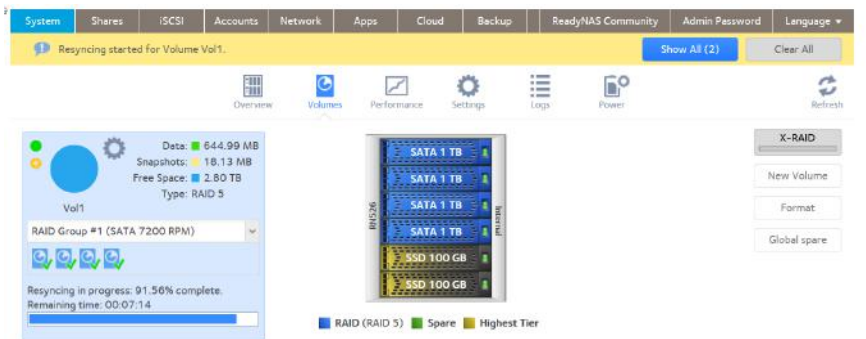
System Shares iSCSI Accounts Network Apps Cloud Backup ReadyNAS Community Admin Password Language

Resyncing started for Volume Vol1.

Show All (2) Clear All

Overview Volumes Performance Settings Logs Power Refresh

Data: 644.99 MB
Snapshots: 18.13 MB
Free Space: 2.80 TB
Type: RAID 5

Vol1

RAID Group #1 (SATA 7200 RPM)

Resyncing in progress: 91.56% complete.
Remaining time: 00:07:14

RN526

SATA 1 TB
SATA 1 TB
SATA 1 TB
SATA 1 TB
SSD 100 GB
SSD 100 GB

Internal

RAID (RAID 5) Spare Highest Tier

X-RAID

New Volume

Format

Global spare